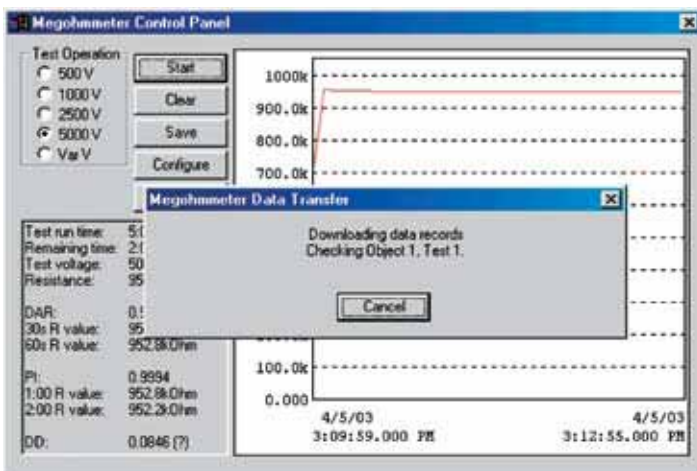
Megohmmeter Control Panel

Test Operation
500 V
1000 V
2500 V
5000 V
Var V

Start
Clear
Save
Configure

Test run time: 5:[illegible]
Remaining time: 2:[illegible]
Test voltage: 50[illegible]
Resistance: 95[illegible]

DAR: 0.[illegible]
30s R value: 95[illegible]
60s R value: 952.8kOhm

PI: 0.9994
1:00 R value: 952.8kOhm
2:00 R value: 952.2kOhm

DD: 0.0846 (?)

1000k
900.0k
800.0k
700.0k
100.0k
0.000
4/5/03
3:09:59.000 PM
4/5/03
3:12:55.000 PM

Megohmmeter Data Transfer

Downloading data records
Checking Object 1, Test 1.

Cancel